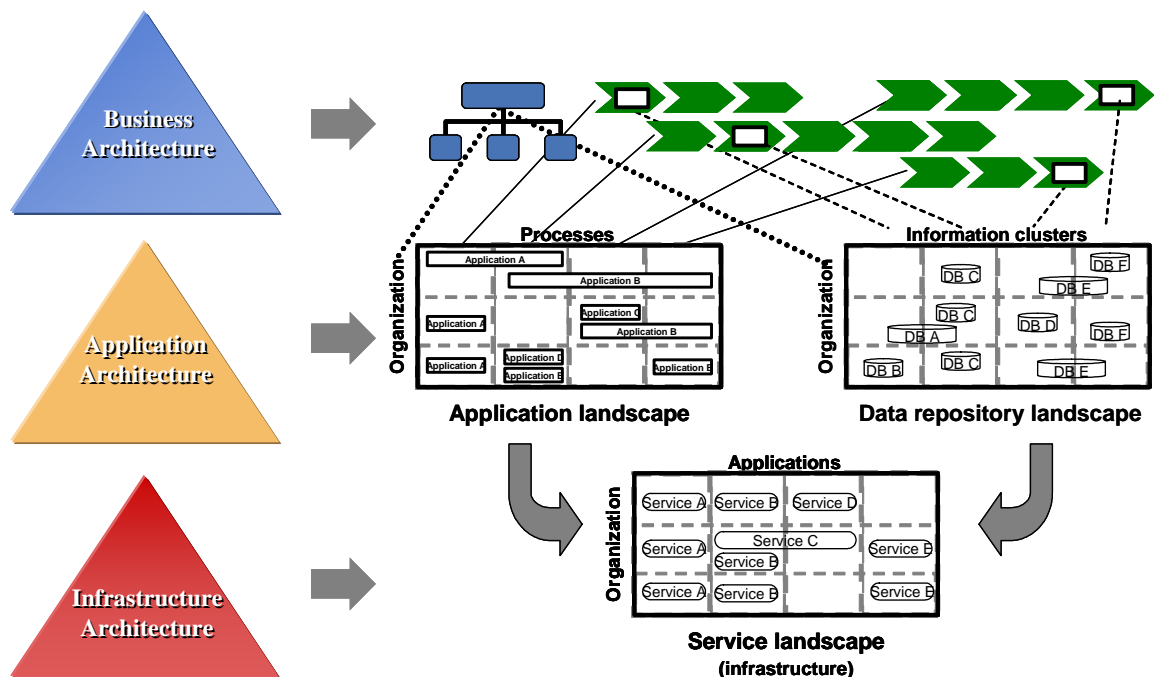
Business Architecture

Application Architecture

Infrastructure Architecture

Processes

Organization

Application A
Application B
Application A
Application C
Application B
Application A
Application D
Application E
Application B

Application landscape

Information clusters

Organization

DB C
DB F
DB E
DB C
DB D
DB F
DB A
DB B
DB C
DB E

Data repository landscape

Applications

Organization

Service A
Service B
Service D
Service A
Service C
Service E
Service B
Service A
Service B
Service E

Service landscape
(infrastructure)